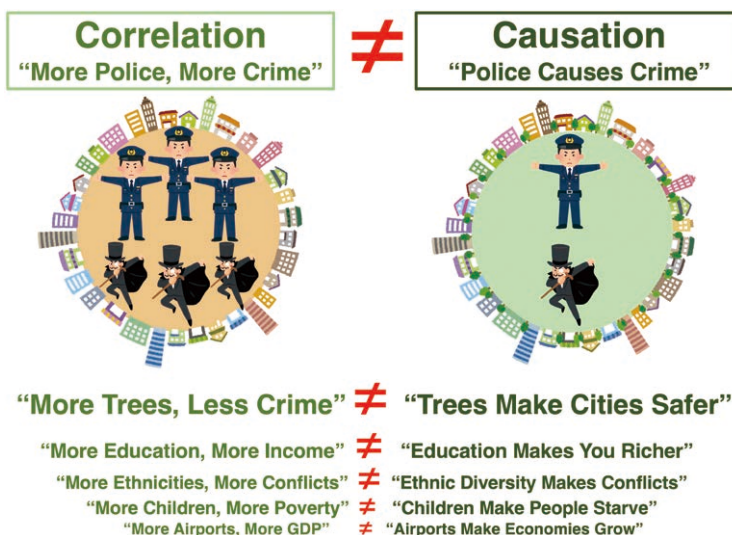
Correlation
“More Police, More Crime”

$\neq$

Causation
“Police Causes Crime”

“More Trees, Less Crime” $\neq$ “Trees Make Cities Safer”

“More Education, More Income” $\neq$ “Education Makes You Richer”

“More Ethnicities, More Conflicts” $\neq$ “Ethnic Diversity Makes Conflicts”

“More Children, More Poverty” $\neq$ “Children Make People Starve”

“More Airports, More GDP” $\neq$ “Airports Make Economies Grow”